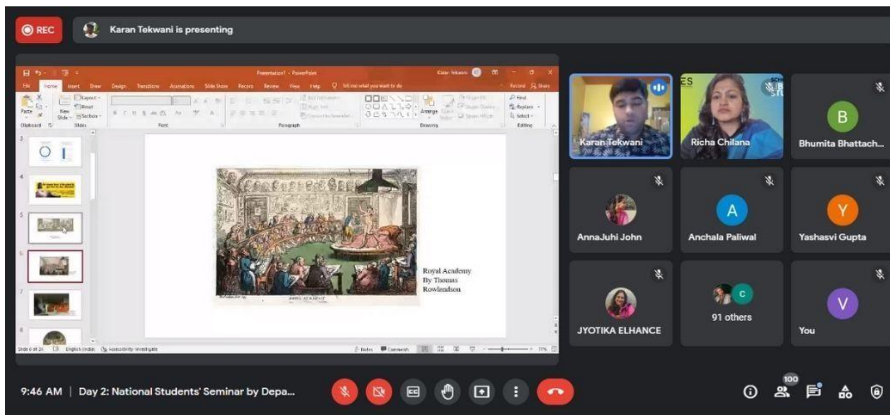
REC

Karan Tekwani is presenting

Presentation1 - PowerPoint

File Home Insert Draw Design Transitions Animations Slide Show Record Review View Help Tell me what you want to do

Clipboard Slides Font Paragraph Drawing Editing

Royal Academy
By Thomas
Rowlandson

Slide 6 of 24 English (India) Accessibility: Investigate

Notes Comments

Karan Tekwani

Richa Chilana

B
Bhumita Bhattach...

AnnaJuhi John

A
Anchala Paliwal

Y
Yashasvi Gupta

JYOTIKA ELHANCE

C
91 others

V
You

9:46 AM | Day 2: National Students' Seminar by Depa...

100